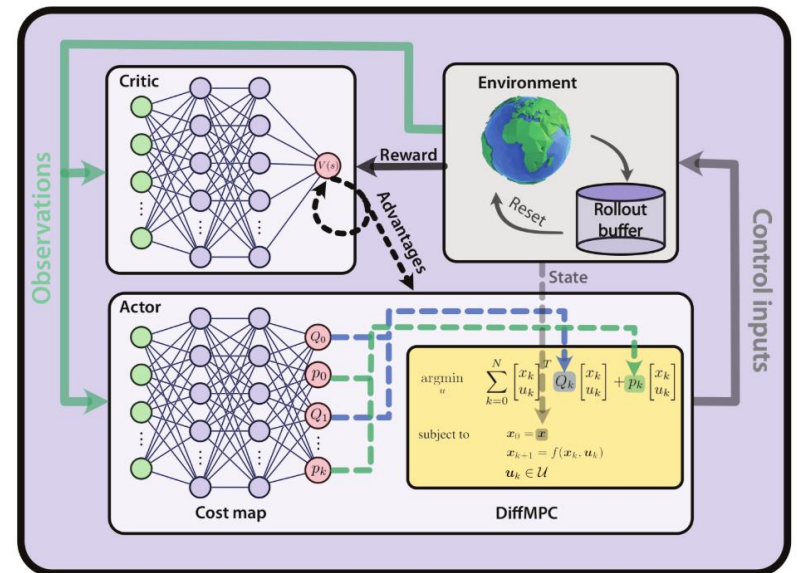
Observations

Critic

$V(s)$

Reward

Advantages

Environment

Reset

Rollout buffer

Control inputs

State

Actor

$Q_0$

$p_0$

$Q_1$

$p_k$

$\underset{u}{\operatorname{argmin}} \quad \sum_{k=0}^{N} \begin{bmatrix} x_k \\ u_k \end{bmatrix}^T Q_k \begin{bmatrix} x_k \\ u_k \end{bmatrix} + p_k \begin{bmatrix} x_k \\ u_k \end{bmatrix}$

subject to $\quad \boldsymbol{x}_0 = \boldsymbol{x}$

$\boldsymbol{x}_{k+1} = f(\boldsymbol{x}_k, \boldsymbol{u}_k)$

$\boldsymbol{u}_k \in \mathcal{U}$

Cost map

DiffMPC